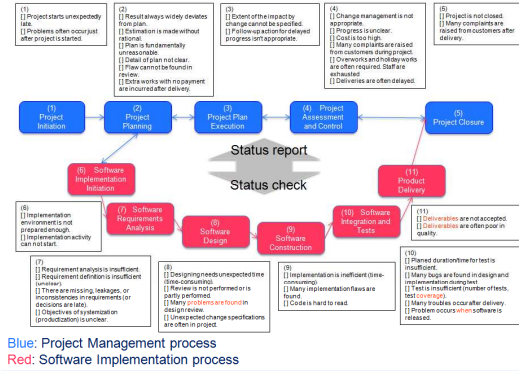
(1)
[] Project starts unexpectedly late.
[] Problems often occur just after project is started.

(2)
[] Result always widely deviates from plan.
[] Estimation is made without rational.
[] Plan is fundamentally unreasonable.
[] Detail of plan not clear.
[] Flaw cannot be found in review.
[] Extra works with no payment are incurred after delivery.

(3)
[] Extent of the impact by change cannot be specified.
[] Follow-up action for delayed progress isn't appropriate.

(4)
[] Change management is not appropriate.
[] Progress is unclear.
[] Cost is too high.
[] Many complaints are raised from customers during project.
[] Overworks and holiday works are often required. Staff are exhausted
[] Deliveries are often delayed.

(5)
[] Project is not closed.
[] Many complaints are raised from customers after delivery.

(1) Project Initiation

(2) Project Planning

(3) Project Plan Execution

(4) Project Assessment and Control

(5) Project Closure

Status report

Status check

(6) Software Implementation Initiation

(7) Software Requirements Analysis

(8) Software Design

(9) Software Construction

(10) Software Integration and Tests

(11) Product Delivery

(6)
[] Implementation environment is not prepared enough.
[] Implementation activity can not start.

(7)
[] Requirement analysis is insufficient.
[] Requirement definition is insufficient (unclear).
[] There are missing, leakages, or inconsistencies in requirements (or decisions are late).
[] Objectives of systemization (productization) is unclear.

(8)
[] Designing needs unexpected time (time-consuming).
[] Review is not performed or is partly performed.
[] Many problems are found in design review.
[] Unexpected change specifications are often in project.

(9)
[] Implementation is inefficient (time-consuming).
[] Many implementation flaws are found.
[] Code is hard to read.

(10)
[] Planed duration/time for test is insufficient.
[] Many bugs are found in design and implementation during test
[] Test is insufficient (number of tests, test coverage).
[] Many troubles occur after delivery.
[] Problem occurs when software is released.

(11)
[] Deliverables are not accepted.
[] Deliverables are often poor in quality.

Blue: Project Management process
Red: Software Implementation process